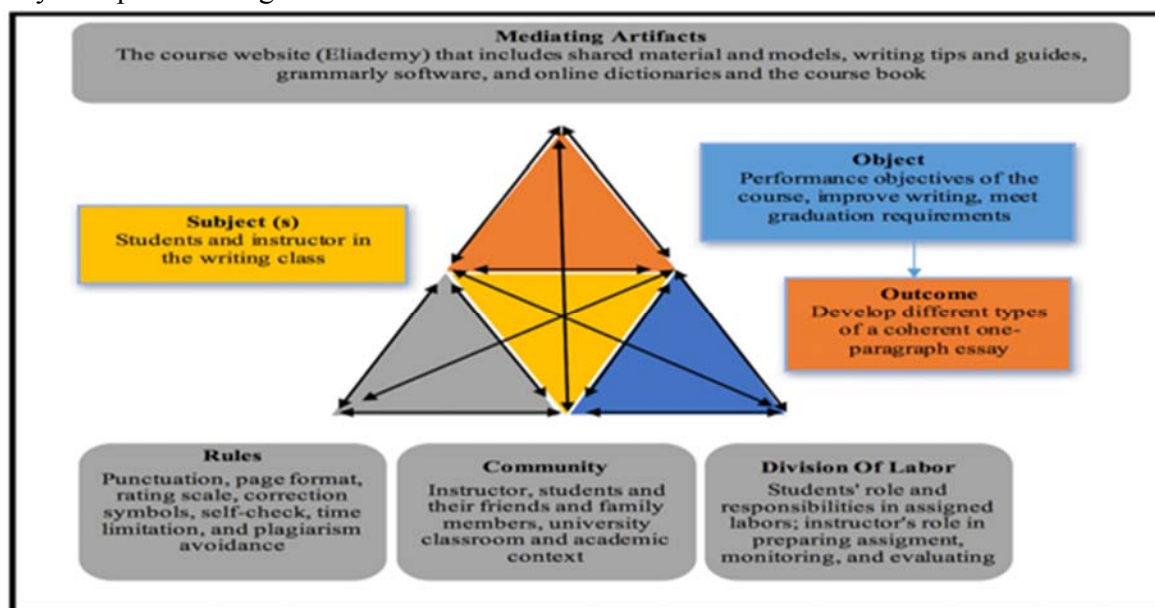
Mediating Artifacts
The course website (Eliademy) that includes shared material and models, writing tips and guides, grammarly software, and online dictionaries and the course book

Object
Performance objectives of the course, improve writing, meet graduation requirements

Subject (s)
Students and instructor in the writing class

Outcome
Develop different types of a coherent one-paragraph essay

Rules
Punctuation, page format, rating scale, correction symbols, self-check, time limitation, and plagiarism avoidance

Community
Instructor, students and their friends and family members, university classroom and academic context

Division Of Labor
Students' role and responsibilities in assigned labors; instructor's role in preparing assigment, monitoring, and evaluating